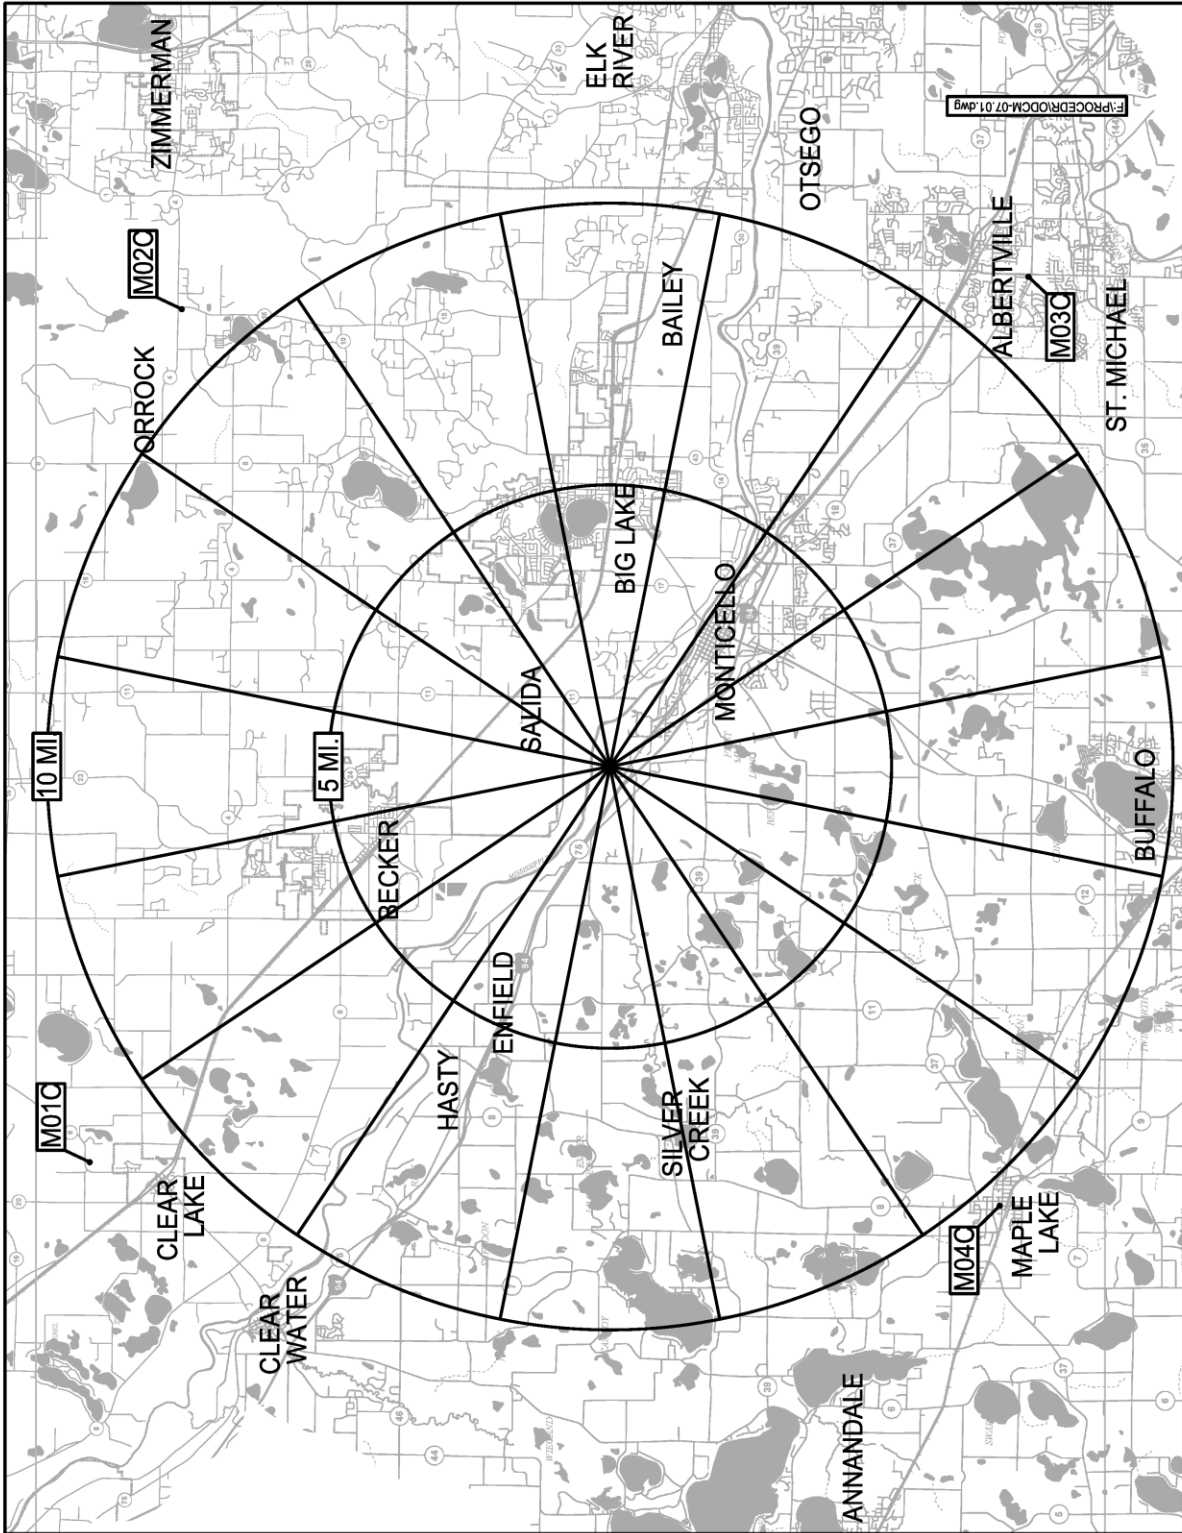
ZIMMERMAN

ELK RIVER

F:\PROCEED\ODCM-07.01.dwg

M02C

OTSEGO

ORROCK

BAILEY

ALBERTVILLE

M03C

ST. MICHAEL

BIG LAKE

MONTICELLO

SALIDA

10 MI

5 MI.

BECKER

BUFFALO

ENFIELD

HASTY

M01C

SILVER CREEK

CLEAR LAKE

CLEAR WATER

M04C

MAPLE LAKE

ANNANDALE